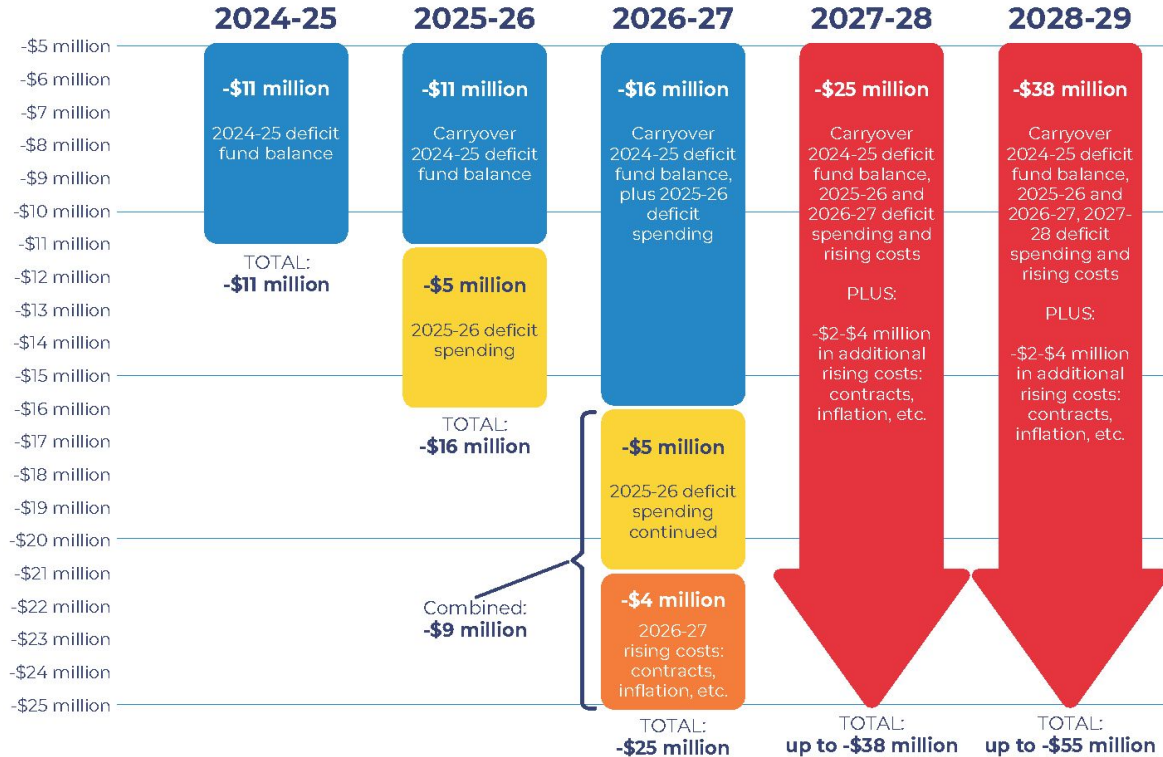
2024-25
2025-26
2026-27
2027-28
2028-29

-$5 million
-$6 million
-$7 million
-$8 million
-$9 million
-$10 million
-$11 million
-$12 million
-$13 million
-$14 million
-$15 million
-$16 million
-$17 million
-$18 million
-$19 million
-$20 million
-$21 million
-$22 million
-$23 million
-$24 million
-$25 million

-$11 million
2024-25 deficit fund balance

TOTAL:
-$11 million

-$11 million
Carryover 2024-25 deficit fund balance

-$5 million
2025-26 deficit spending

TOTAL:
-$16 million

-$16 million
Carryover 2024-25 deficit fund balance, plus 2025-26 deficit spending

-$5 million
2025-26 deficit spending continued

-$4 million
2026-27 rising costs: contracts, inflation, etc.

Combined:
-$9 million

TOTAL:
-$25 million

-$25 million
Carryover 2024-25 deficit fund balance, 2025-26 and 2026-27 deficit spending and rising costs

PLUS:

-$2-$4 million in additional rising costs: contracts, inflation, etc.

TOTAL:
up to -$38 million

-$38 million
Carryover 2024-25 deficit fund balance, 2025-26 and 2026-27, 2027-28 deficit spending and rising costs

PLUS:

-$2-$4 million in additional rising costs: contracts, inflation, etc.

TOTAL:
up to -$55 million